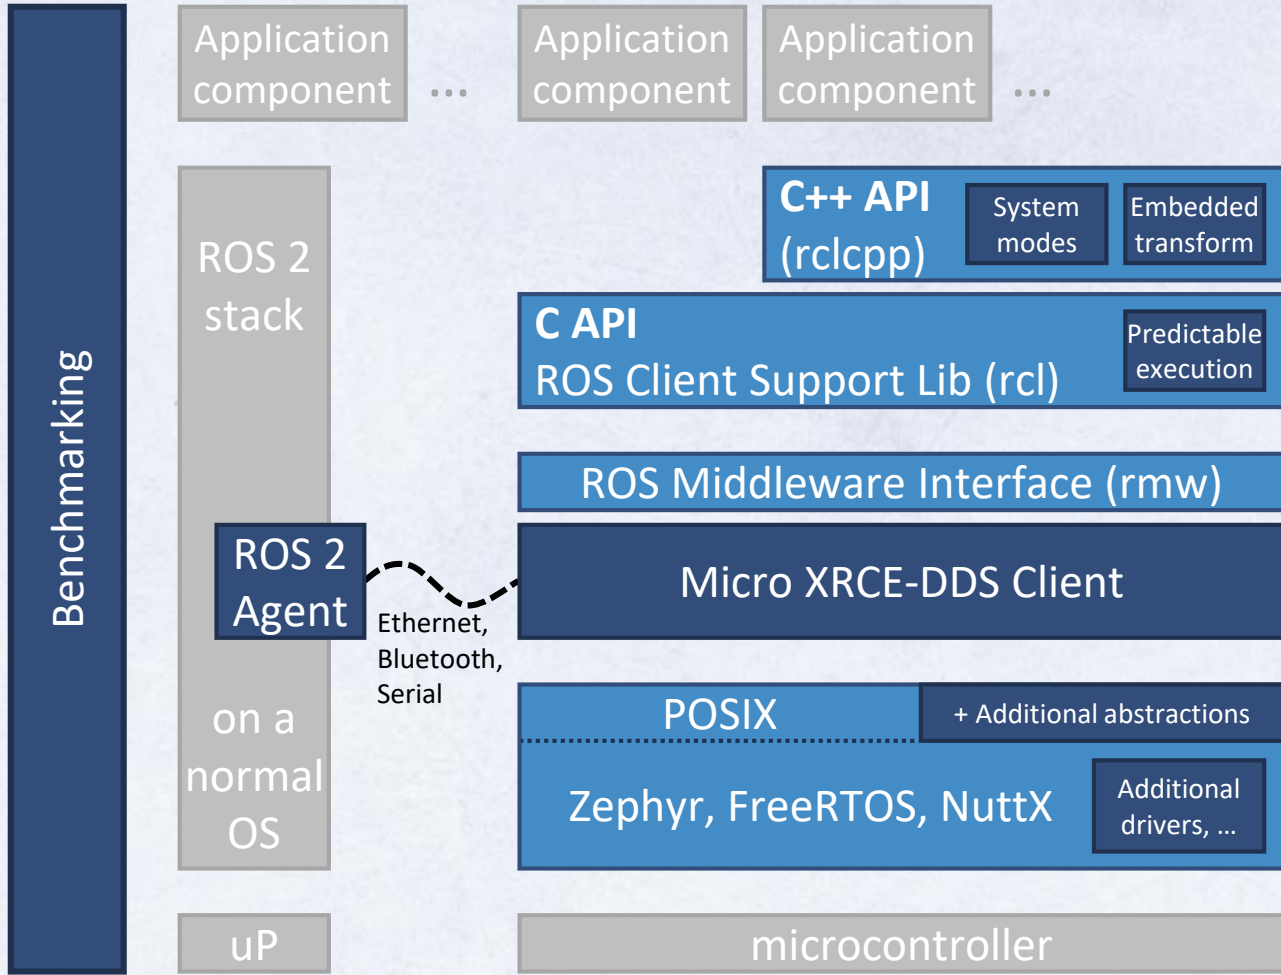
Benchmarking

Application component

...

Application component

Application component

...

ROS 2 stack

ROS 2 Agent

on a normal OS

C++ API (rclcpp)

System modes

Embedded transform

C API
ROS Client Support Lib (rcl)

Predictable execution

ROS Middleware Interface (rmw)

Micro XRCE-DDS Client

Ethernet, Bluetooth, Serial

POSIX

+ Additional abstractions

Zephyr, FreeRTOS, NuttX

Additional drivers, ...

uP

microcontroller